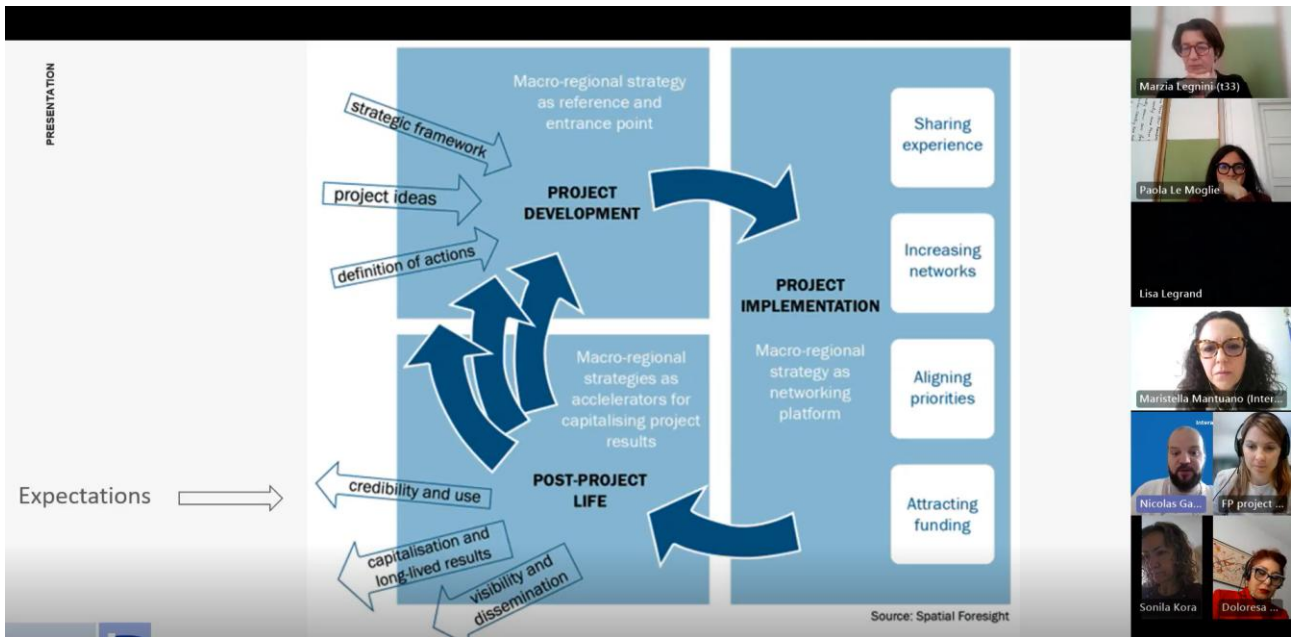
PRESENTATION

Macro-regional strategy as reference and entrance point

strategic framework

project ideas

definition of actions

PROJECT DEVELOPMENT

PROJECT IMPLEMENTATION

Macro-regional strategy as networking platform

Sharing experience

Increasing networks

Aligning priorities

Attracting funding

Macro-regional strategies as acclelerators for capitalising project results

POST-PROJECT LIFE

Expectations

credibility and use

capitalisation and long-lived results

visibility and dissemination

Source: Spatial Foresight

Marzia Legnini (t33)

Paola Le Moglie

Lisa Legrand

Maristella Mantuano (Inter...

Nicolas Ga...

FP project ...

Sonila Kora

Doloresa ...